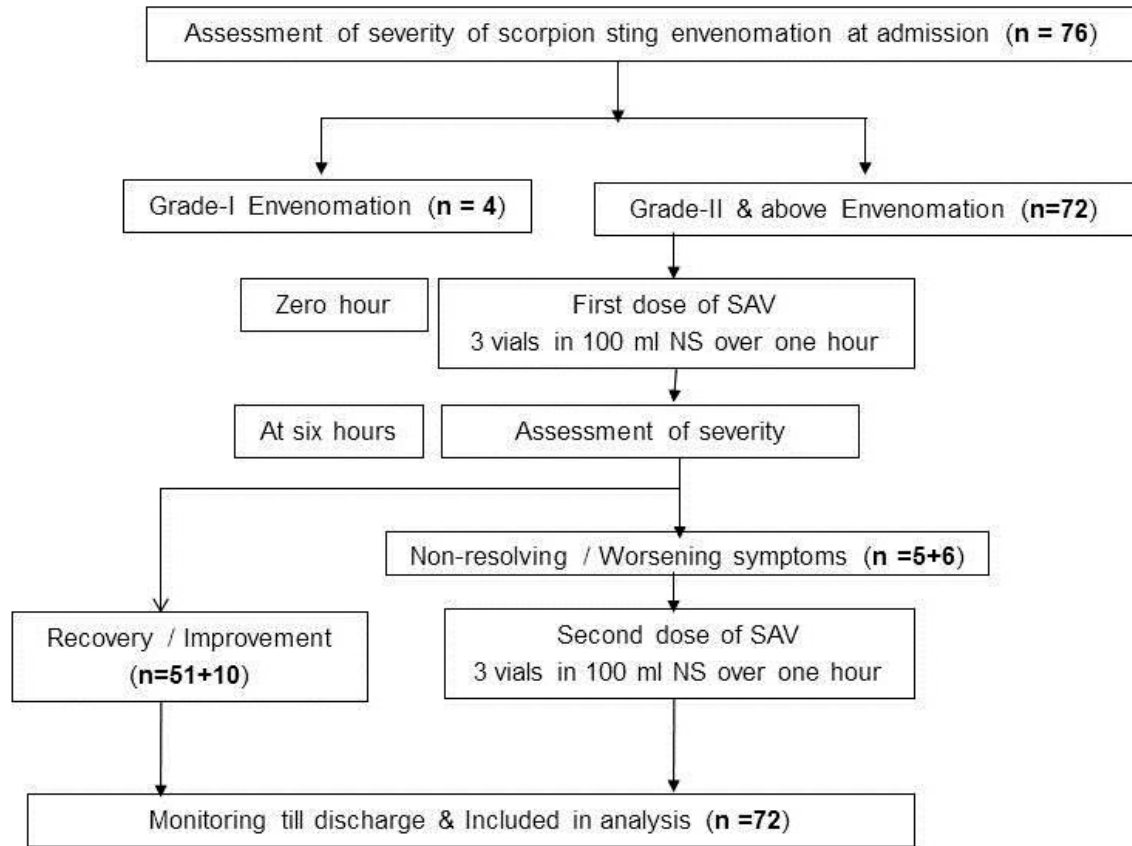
Assessment of severity of scorpion sting envenomation at admission (**n = 76**)

Grade-I Envenomation (**n = 4**)

Grade-II & above Envenomation (**n=72**)

Zero hour

First dose of SAV
3 vials in 100 ml NS over one hour

At six hours

Assessment of severity

Non-resolving / Worsening symptoms (**n =5+6**)

Recovery / Improvement
(**n=51+10**)

Second dose of SAV
3 vials in 100 ml NS over one hour

Monitoring till discharge & Included in analysis (**n =72**)